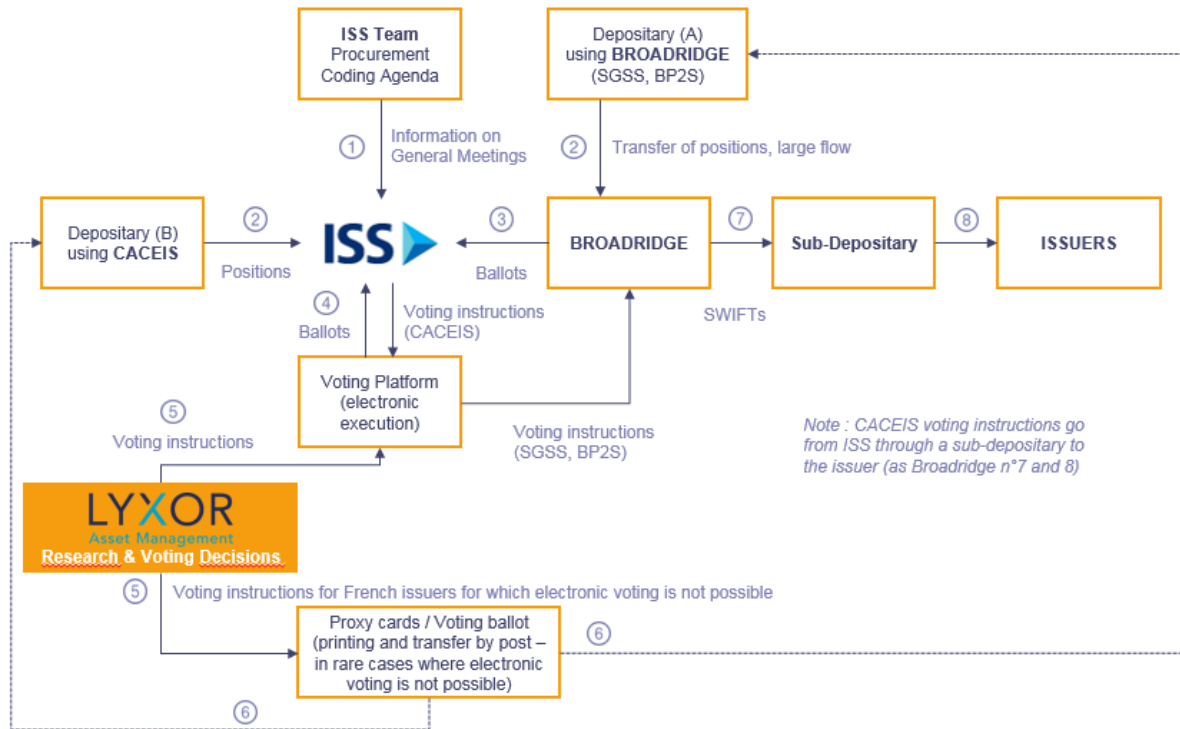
ISS Team
Procurement
Coding Agenda

Depositary (A)
using BROADRIDGE
(SGSS, BP2S)

1 Information on General Meetings

2 Transfer of positions, large flow

Depositary (B)
using CACEIS

2
Positions

ISS

3
Ballots

BROADRIDGE

7

Sub-Depositary

8

ISSUERS

4
Ballots

Voting instructions
(CACEIS)

SWIFTs

Voting Platform
(electronic
execution)

5
Voting instructions

Voting instructions
(SGSS, BP2S)

Note : CACEIS voting instructions go from ISS through a sub-depositary to the issuer (as Broadridge n°7 and 8)

LYXOR
Asset Management
Research & Voting Decisions

5 Voting instructions for French issuers for which electronic voting is not possible

Proxy cards / Voting ballot
(printing and transfer by post – in rare cases where electronic voting is not possible)

6

6